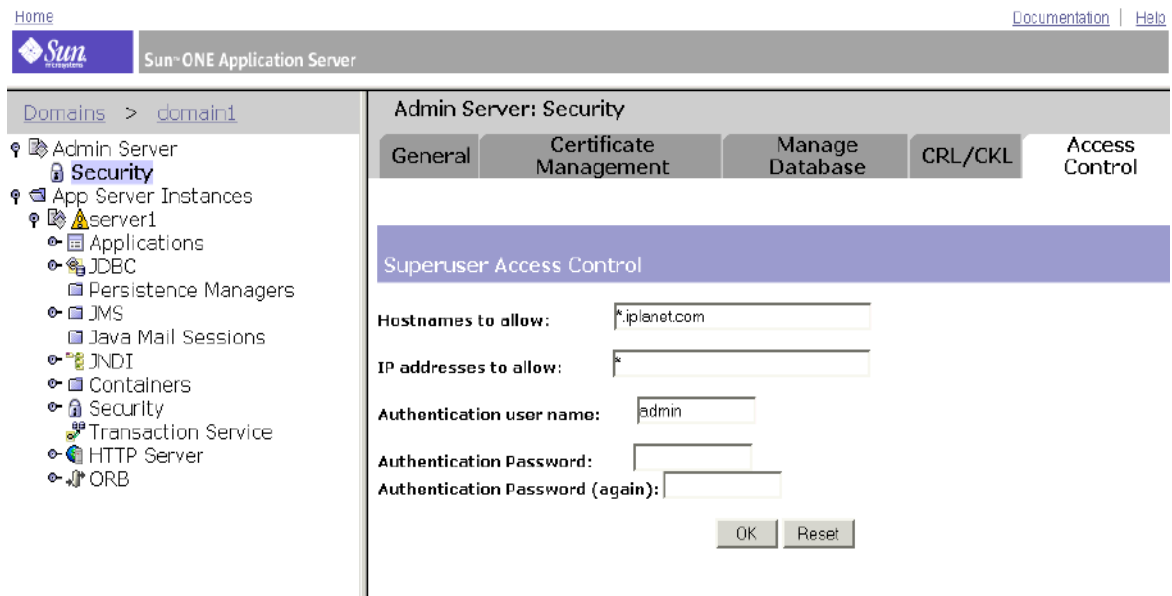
Home

Documentation | Help

Sun microsystems

Sun™ ONE Application Server

Domains > domain1

Admin Server
Security
App Server Instances
server1
Applications
JDBC
Persistence Managers
JMS
Java Mail Sessions
JNDI
Containers
Security
Transaction Service
HTTP Server
ORB

Admin Server: Security

General | Certificate Management | Manage Database | CRL/CKL | Access Control

Superuser Access Control

Hostnames to allow: *.iplanet.com

IP addresses to allow: *

Authentication user name: admin

Authentication Password:

Authentication Password (again):

OK Reset